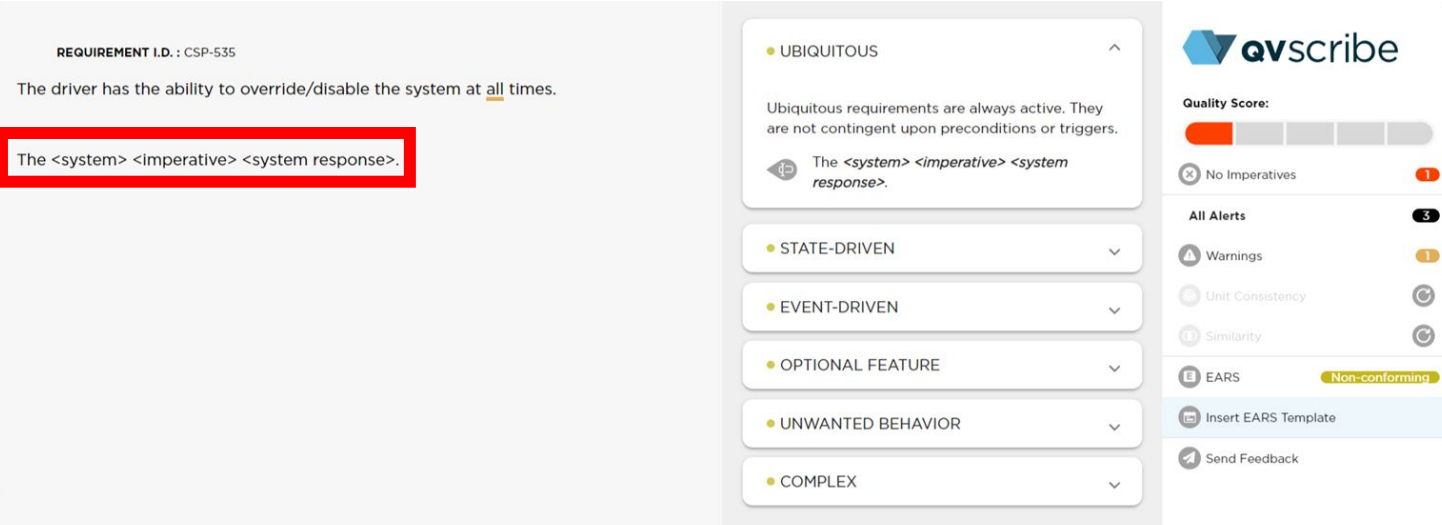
REQUIREMENT I.D. : CSP-535

The driver has the ability to override/disable the system at all times.

The <system> <imperative> <system response>.

UBIQUITOUS

Ubiquitous requirements are always active. They are not contingent upon preconditions or triggers.

The *<system> <imperative> <system response>.*

STATE-DRIVEN

EVENT-DRIVEN

OPTIONAL FEATURE

UNWANTED BEHAVIOR

COMPLEX

qvscribe

Quality Score:

No Imperatives 1

All Alerts 3

Warnings 1

Unit Consistency

Similarity

EARS Non-conforming

Insert EARS Template

Send Feedback